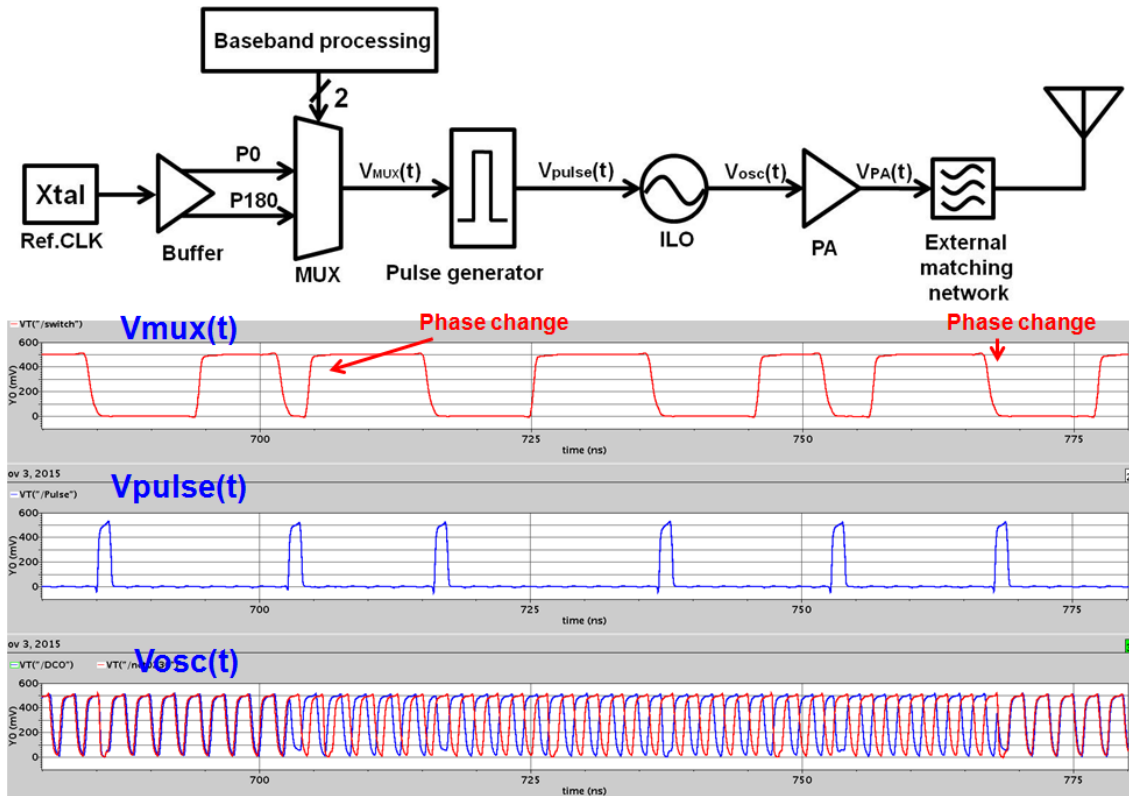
Baseband processing

2

Xtal
Ref.CLK

P0
P180

Buffer

MUX

$V_{MUX}(t)$

Pulse generator

$V_{pulse}(t)$

ILO

$V_{osc}(t)$

PA

$V_{PA}(t)$

External matching network

VT("/switch")
Vmux(t)
Phase change
Phase change
600
400
200
0
Y0 (mV)
700
725
750
775
time (ns)

ov 3, 2015
VT("/Pulse")
Vpulse(t)
600
400
200
0
Y0 (mV)
700
725
750
775
time (ns)

ov 3, 2015
VT("/DCO")
VT("/ne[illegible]
Vosc(t)
600
400
200
0
Y0 (mV)
700
725
750
775
time (ns)